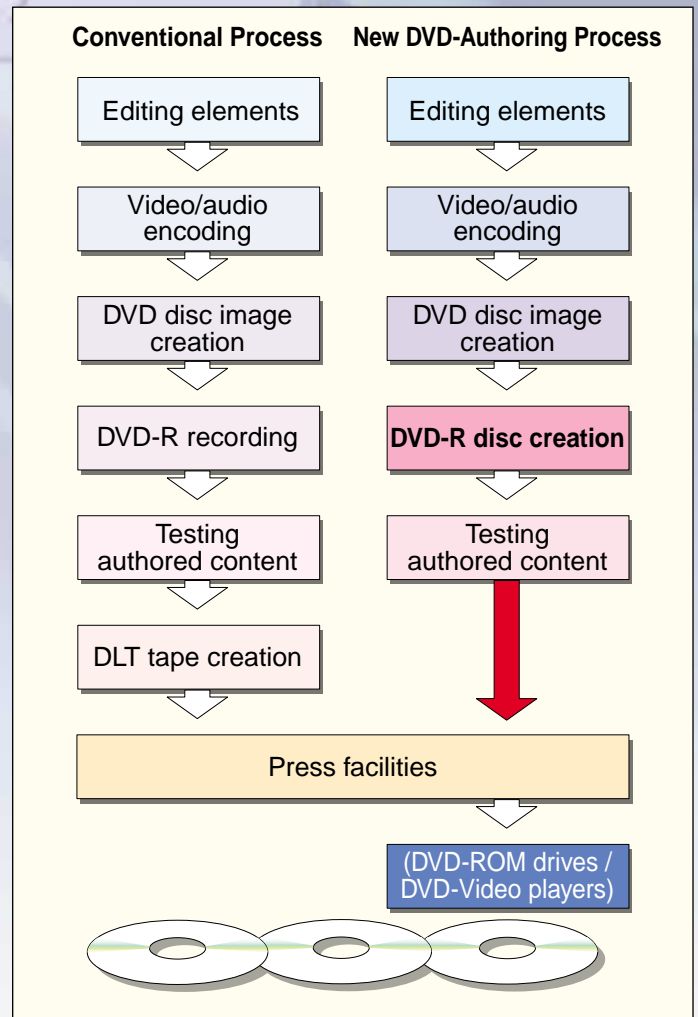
Conventional Process

Editing elements

Video/audio encoding

DVD disc image creation

DVD-R recording

Testing authored content

DLT tape creation

New DVD-Authoring Process

Editing elements

Video/audio encoding

DVD disc image creation

DVD-R disc creation

Testing authored content

Press facilities

(DVD-ROM drives / DVD-Video players)